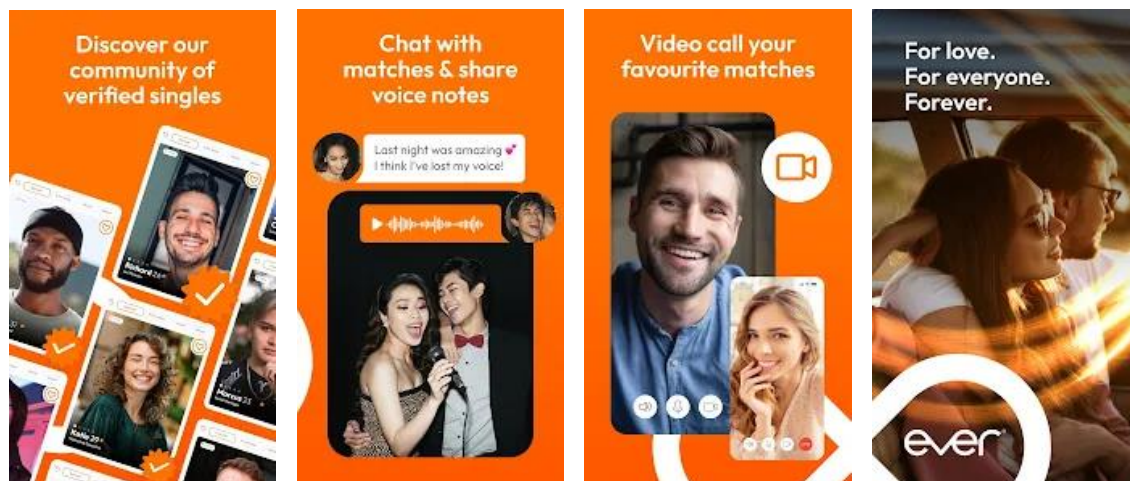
Discover our community of verified singles

Richard 26
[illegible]

Marcus 2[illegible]

Katie 29

Chat with matches & share voice notes

Last night was amazing 💕
I think I've lost my voice!

Video call your favourite matches

For love.
For everyone.
Forever.

ever